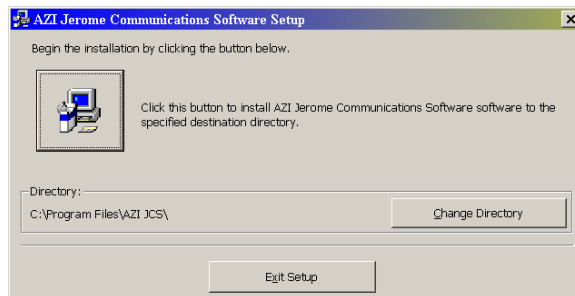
AZI Jerome Communications Software Setup

Begin the installation by clicking the button below.

Click this button to install AZI Jerome Communications Software software to the specified destination directory.

Directory:
C:\Program Files\AZI JCS\

Change Directory

Exit Setup